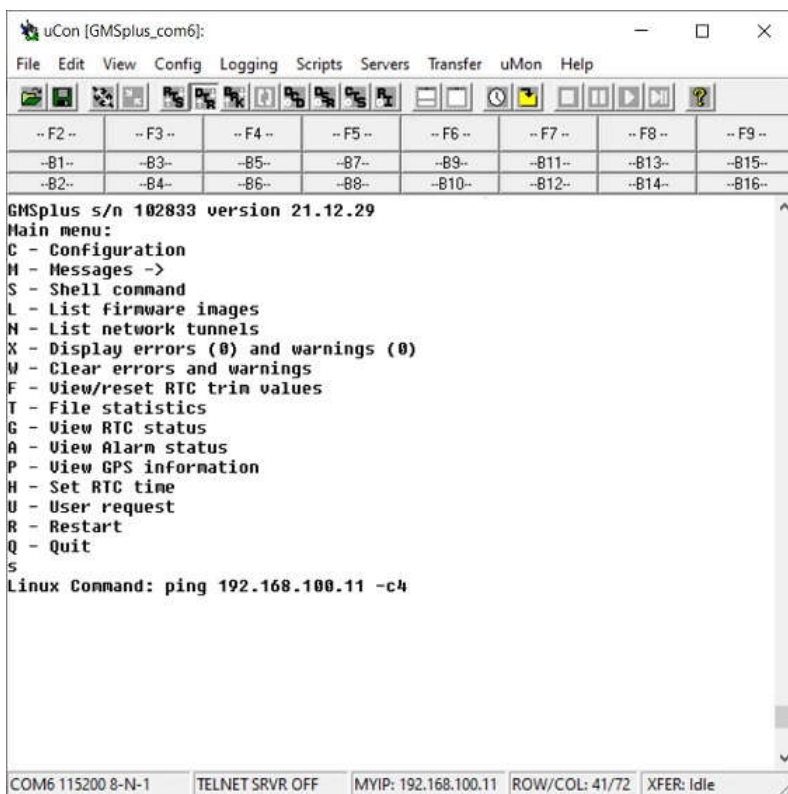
uCon [GMSplus_com6]:

File Edit View Config Logging Scripts Servers Transfer uMon Help

| -- F2 -- | -- F3 -- | -- F4 -- | -- F5 -- | -- F6 -- | -- F7 -- | -- F8 -- | -- F9 -- |
|---|---|---|---|---|---|---|---|
| --B1-- | --B3-- | --B5-- | --B7-- | --B9-- | --B11-- | --B13-- | --B15-- |
| --B2-- | --B4-- | --B6-- | --B8-- | --B10-- | --B12-- | --B14-- | --B16-- |

GMSplus s/n 102833 version 21.12.29
Main menu:
C - Configuration
M - Messages ->
S - Shell command
L - List firmware images
N - List network tunnels
X - Display errors (0) and warnings (0)
W - Clear errors and warnings
F - View/reset RTC trim values
T - File statistics
G - View RTC status
A - View Alarm status
P - View GPS information
H - Set RTC time
U - User request
R - Restart
Q - Quit
s
Linux Command: ping 192.168.100.11 -c4

COM6 115200 8-N-1 TELNET SRVR OFF MYIP: 192.168.100.11 ROW/COL: 41/72 XFER: Idle